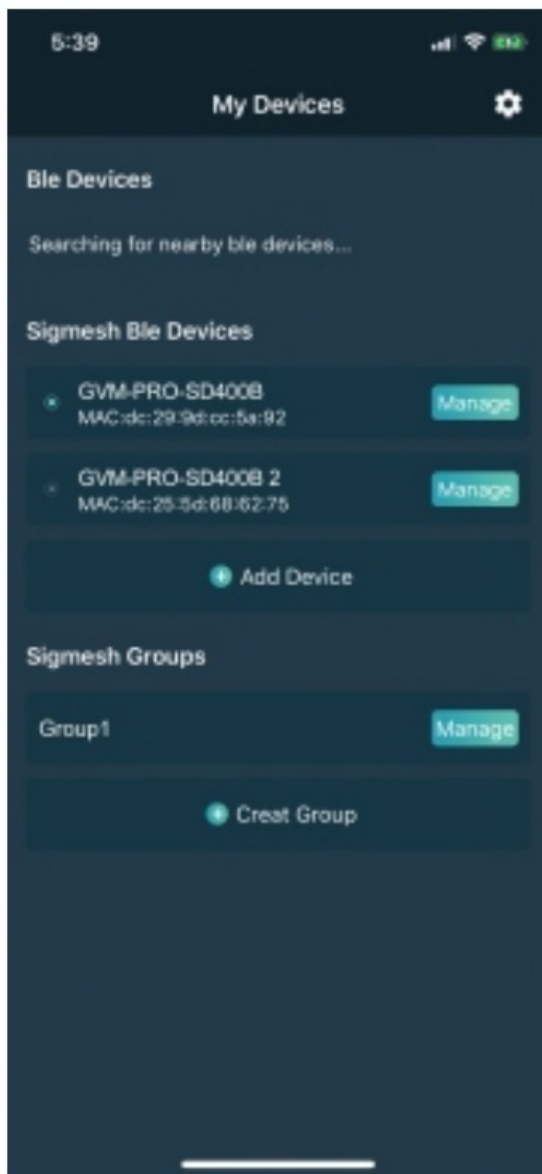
5:39

My Devices

Ble Devices

Searching for nearby ble devices...

Sigmesh Ble Devices

GVM-PRO-SD400B
MAC:dc:29:9d:cc:5a:92

Manage

GVM-PRO-SD400B 2
MAC:dc:25:5d:68:62:75

Manage

Add Device

Sigmesh Groups

Group1

Manage

Creat Group